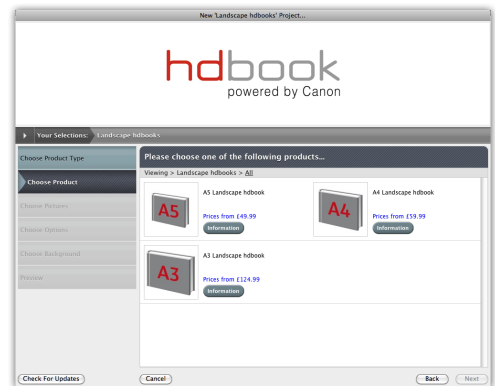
New 'Landscape hdbooks' Project...

hdbook
powered by Canon

Your Selections: Landscape hdbooks

Choose Product Type

Choose Product

Choose Pictures

Choose Options

Choose Background

Preview

Please choose one of the following products...

Viewing > Landscape hdbooks > All

A5

A5 Landscape hdbook

Prices from £49.99

Information

A4

A4 Landscape hdbook

Prices from £59.99

Information

A3

A3 Landscape hdbook

Prices from £124.99

Information

Check For Updates

Cancel

Back

Next